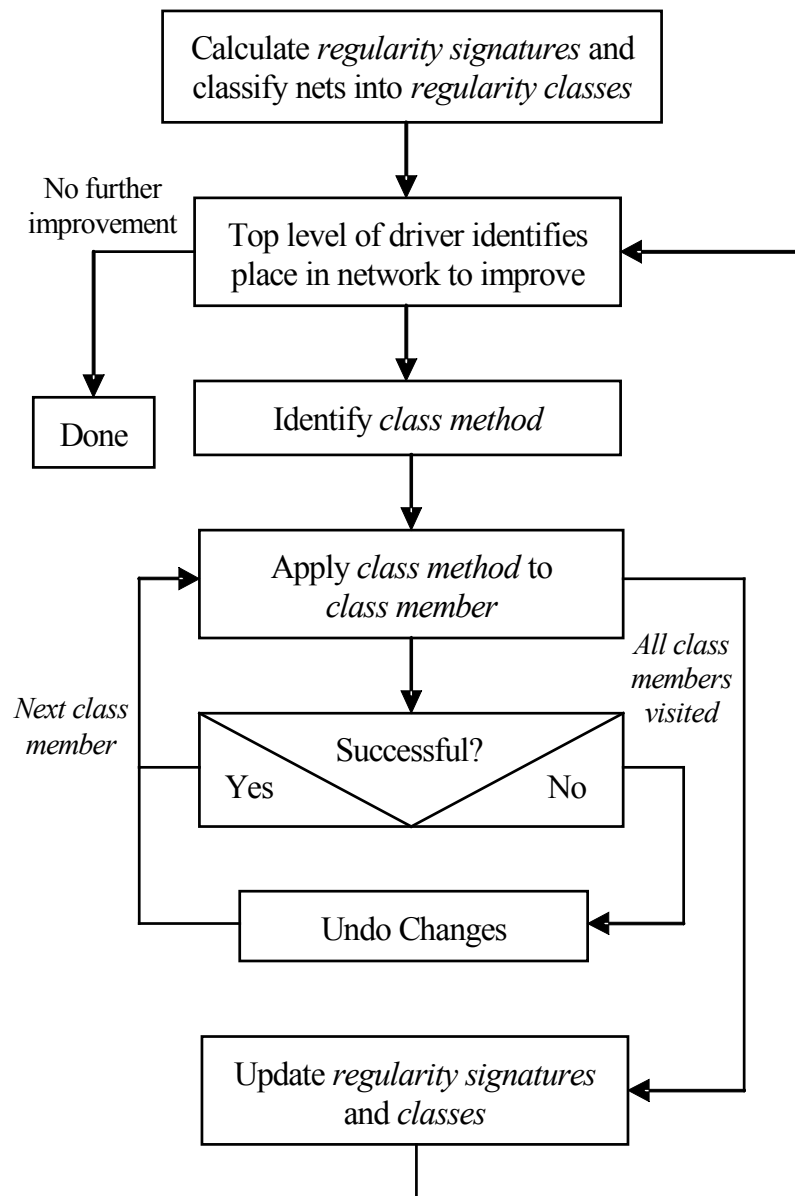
Calculate regularity signatures and classify nets into regularity classes

No further improvement

Top level of driver identifies place in network to improve

Done

Identify class method

Apply class method to class member

All class members visited

Next class member

Successful?

Yes

No

Undo Changes

Update regularity signatures and classes